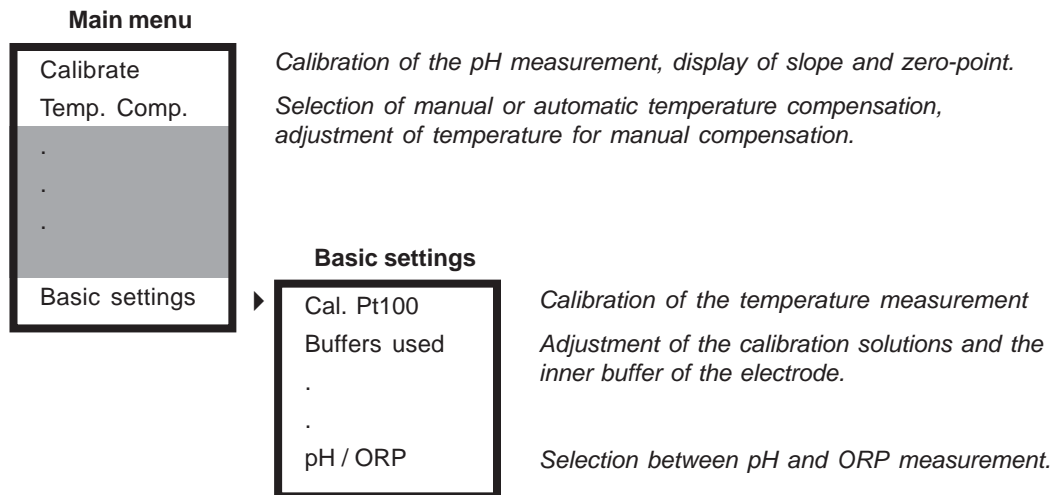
Main menu

Calibrate
Temp. Comp.
.
.
.
Basic settings

Calibration of the pH measurement, display of slope and zero-point.

Selection of manual or automatic temperature compensation, adjustment of temperature for manual compensation.

Basic settings

Cal. Pt100
Buffers used
.
.
pH / ORP

Calibration of the temperature measurement

Adjustment of the calibration solutions and the inner buffer of the electrode.

Selection between pH and ORP measurement.